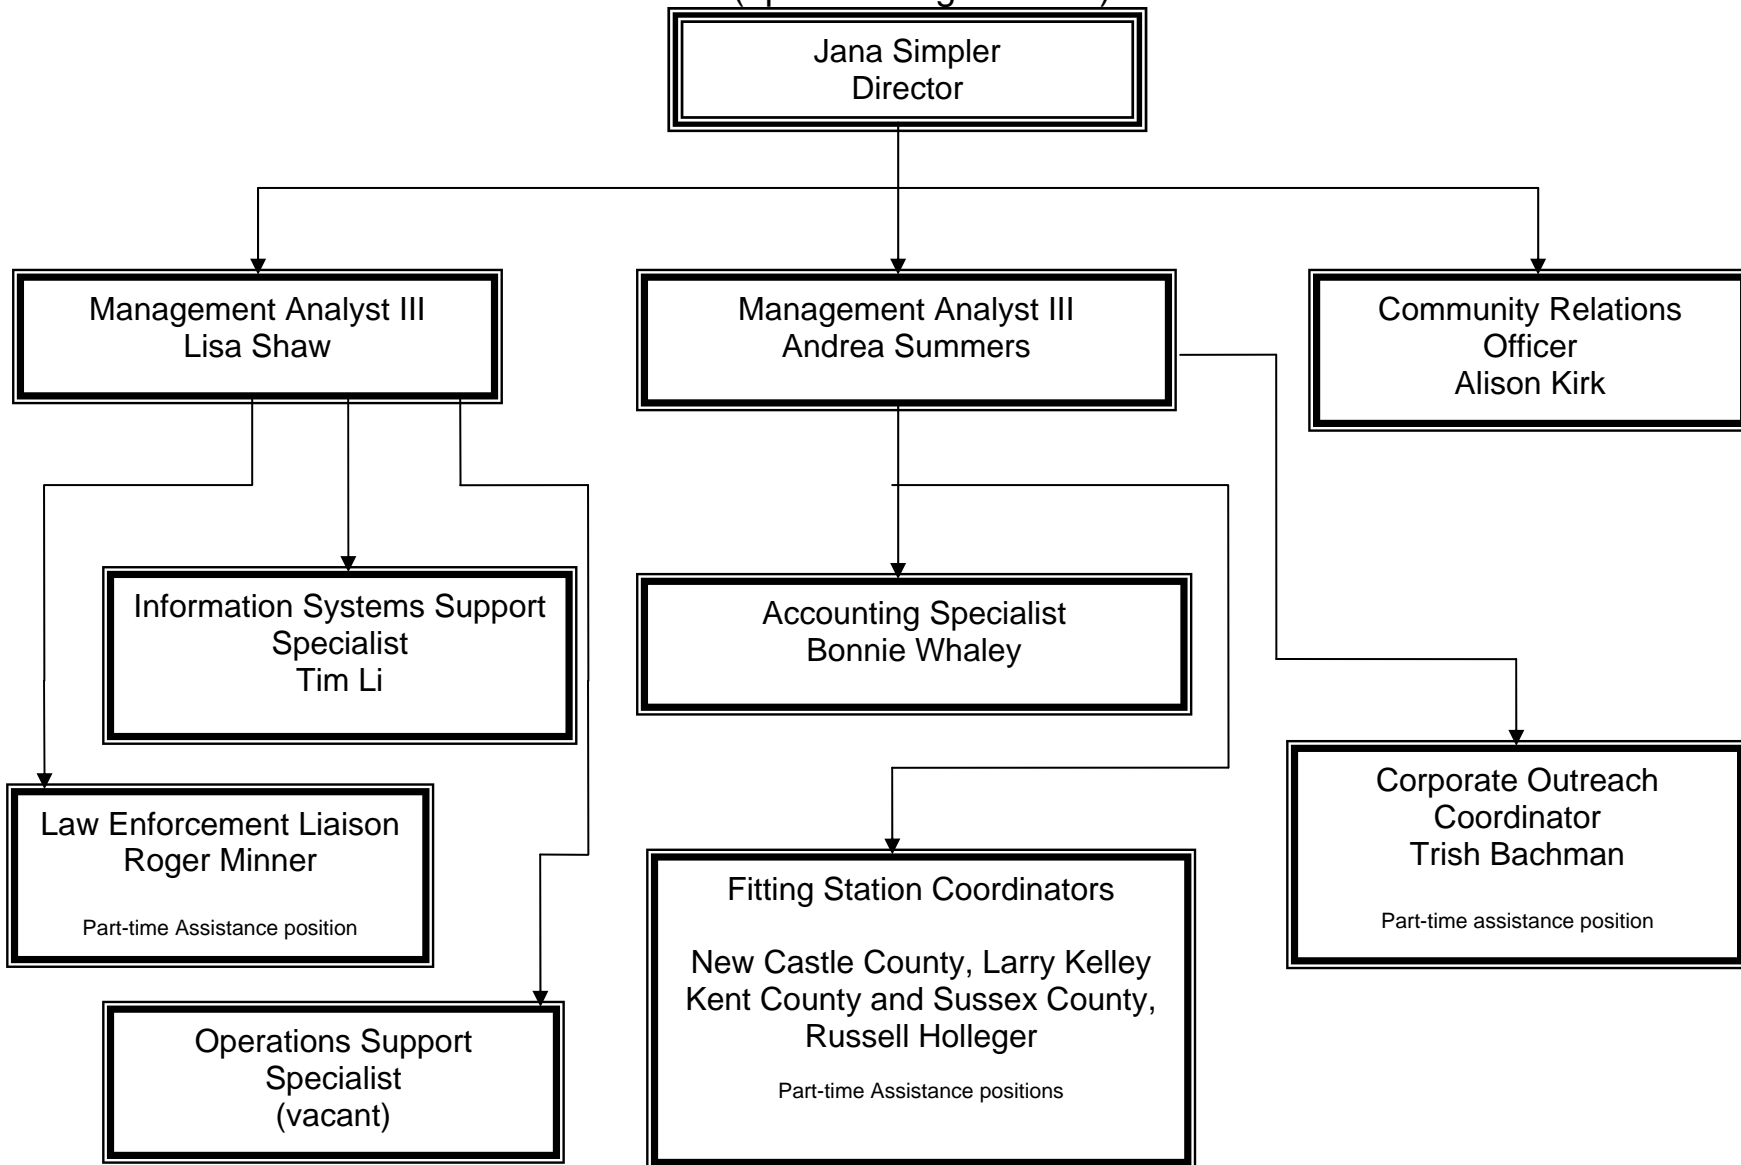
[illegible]

Jana Simpler
Director

Management Analyst III
Lisa Shaw

Management Analyst III
Andrea Summers

Community Relations Officer
Alison Kirk

Information Systems Support Specialist
Tim Li

Accounting Specialist
Bonnie Whaley

Law Enforcement Liaison
Roger Minner

Part-time Assistance position

Corporate Outreach Coordinator
Trish Bachman

Part-time assistance position

Fitting Station Coordinators

New Castle County, Larry Kelley
Kent County and Sussex County, Russell Holleger

Part-time Assistance positions

Operations Support Specialist
(vacant)